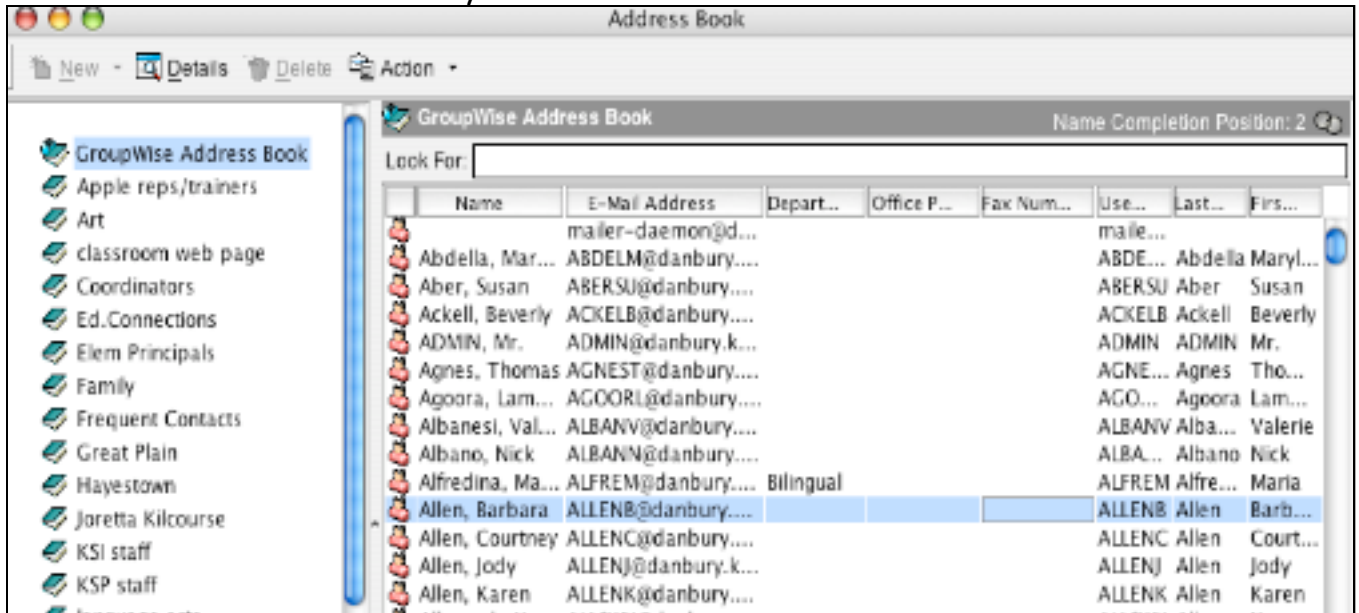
Address Book

New Details Delete Action

GroupWise Address Book
Apple reps/trainers
Art
classroom web page
Coordinators
Ed.Connections
Elem Principals
Family
Frequent Contacts
Great Plain
Hayestown
Joretta Kilcourse
KSI staff
KSP staff

GroupWise Address Book

Name Completion Position: 2

Look For:

| Name | E-Mail Address | Depart... | Office P... | Fax Num... | Use... | Last... | Firs... |
|---|---|---|---|---|---|---|---|
| | mailer-daemon@d... | | | | maile... | | |
| Abdella, Mar... | ABDELM@danbury.... | | | | ABDE... | Abdella | Maryl... |
| Aber, Susan | ABERSU@danbury.... | | | | ABERSU | Aber | Susan |
| Ackell, Beverly | ACKELB@danbury.... | | | | ACKELB | Ackell | Beverly |
| ADMIN, Mr. | ADMIN@danbury.k... | | | | ADMIN | ADMIN | Mr. |
| Agnes, Thomas | AGNEST@danbury.... | | | | AGNE... | Agnes | Tho... |
| Agoora, Lam... | AGOORL@danbury.... | | | | AGO... | Agoora | Lam... |
| Albanesi, Val... | ALBANV@danbury.... | | | | ALBANV | Alba... | Valerie |
| Albano, Nick | ALBANN@danbury.... | | | | ALBA... | Albano | Nick |
| Alfredina, Ma... | ALFREM@danbury.... | Bilingual | | | ALFREM | Alfre... | Maria |
| Allen, Barbara | ALLENB@danbury.... | | | | ALLENB | Allen | Barb... |
| Allen, Courtney | ALLENC@danbury.... | | | | ALLENC | Allen | Court... |
| Allen, Jody | ALLENJ@danbury.k... | | | | ALLENJ | Allen | Jody |
| Allen, Karen | ALLENK@danbury.... | | | | ALLENK | Allen | Karen |